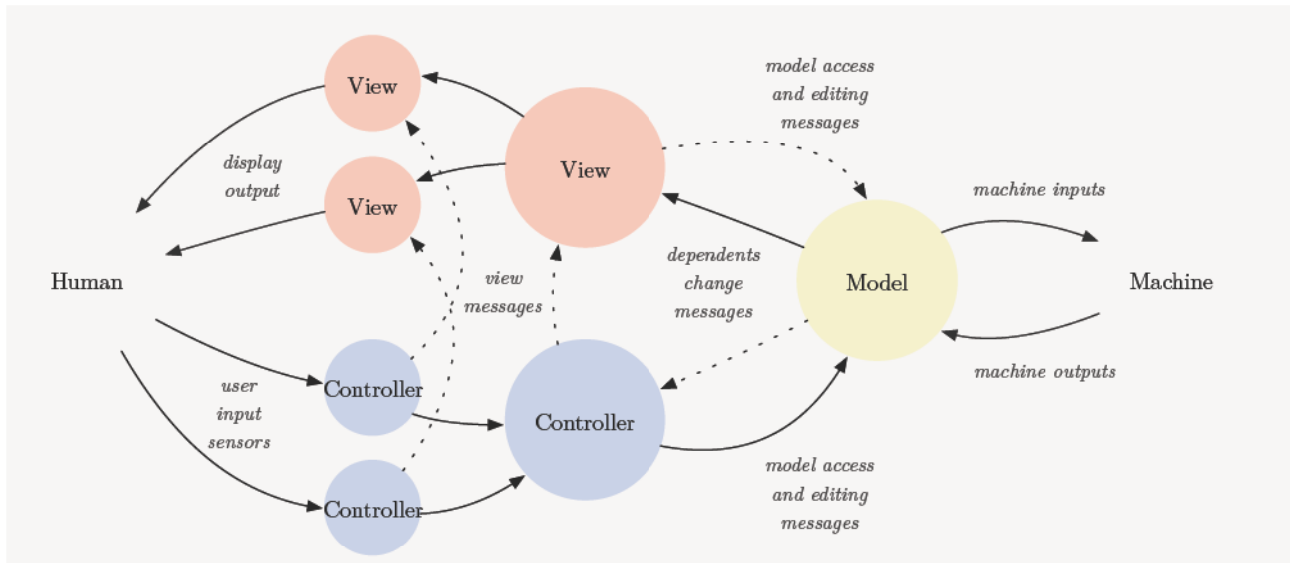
View

model access and editing messages

display output

View

View

machine inputs

dependents change messages

view messages

Human

Model

Machine

machine outputs

user input sensors

Controller

Controller

Controller

model access and editing messages